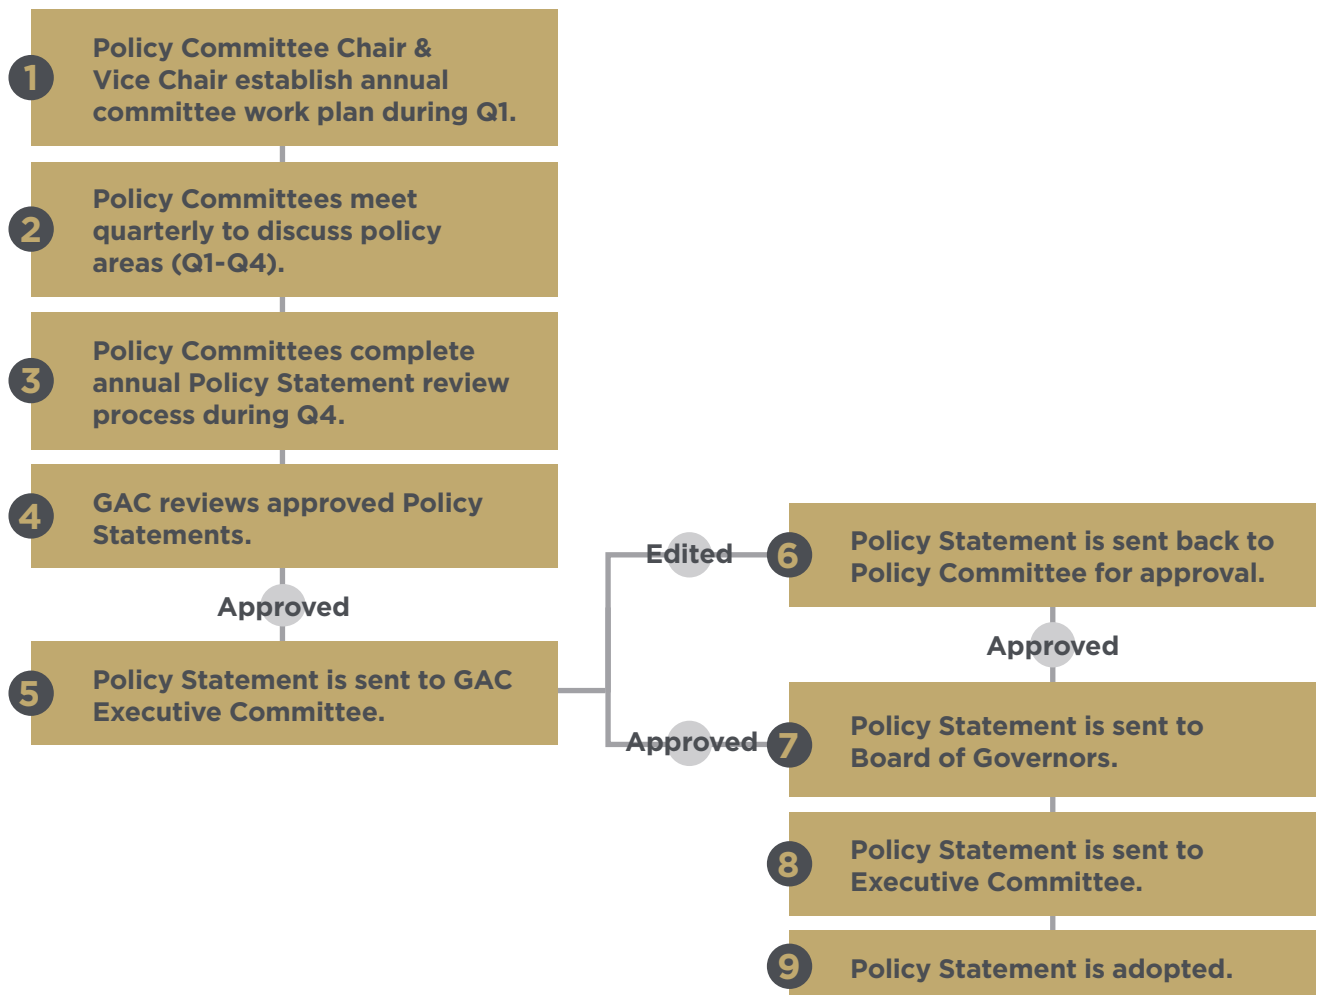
1 Policy Committee Chair & Vice Chair establish annual committee work plan during Q1.

2 Policy Committees meet quarterly to discuss policy areas (Q1-Q4).

3 Policy Committees complete annual Policy Statement review process during Q4.

4 GAC reviews approved Policy Statements.

Approved

5 Policy Statement is sent to GAC Executive Committee.

Edited

6 Policy Statement is sent back to Policy Committee for approval.

Approved

Approved

7 Policy Statement is sent to Board of Governors.

8 Policy Statement is sent to Executive Committee.

9 Policy Statement is adopted.